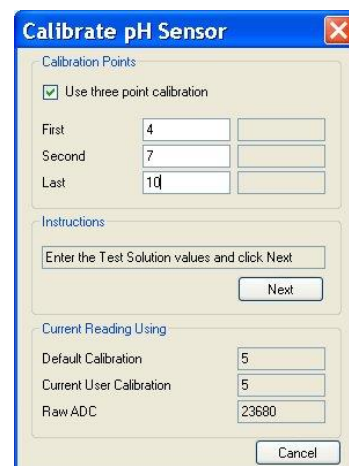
Calibrate pH Sensor

Calibration Points

Use three point calibration

First 4

Second 7

Last 10

Instructions

Enter the Test Solution values and click Next

Next

Current Reading Using

Default Calibration 5

Current User Calibration 5

Raw ADC 23680

Cancel